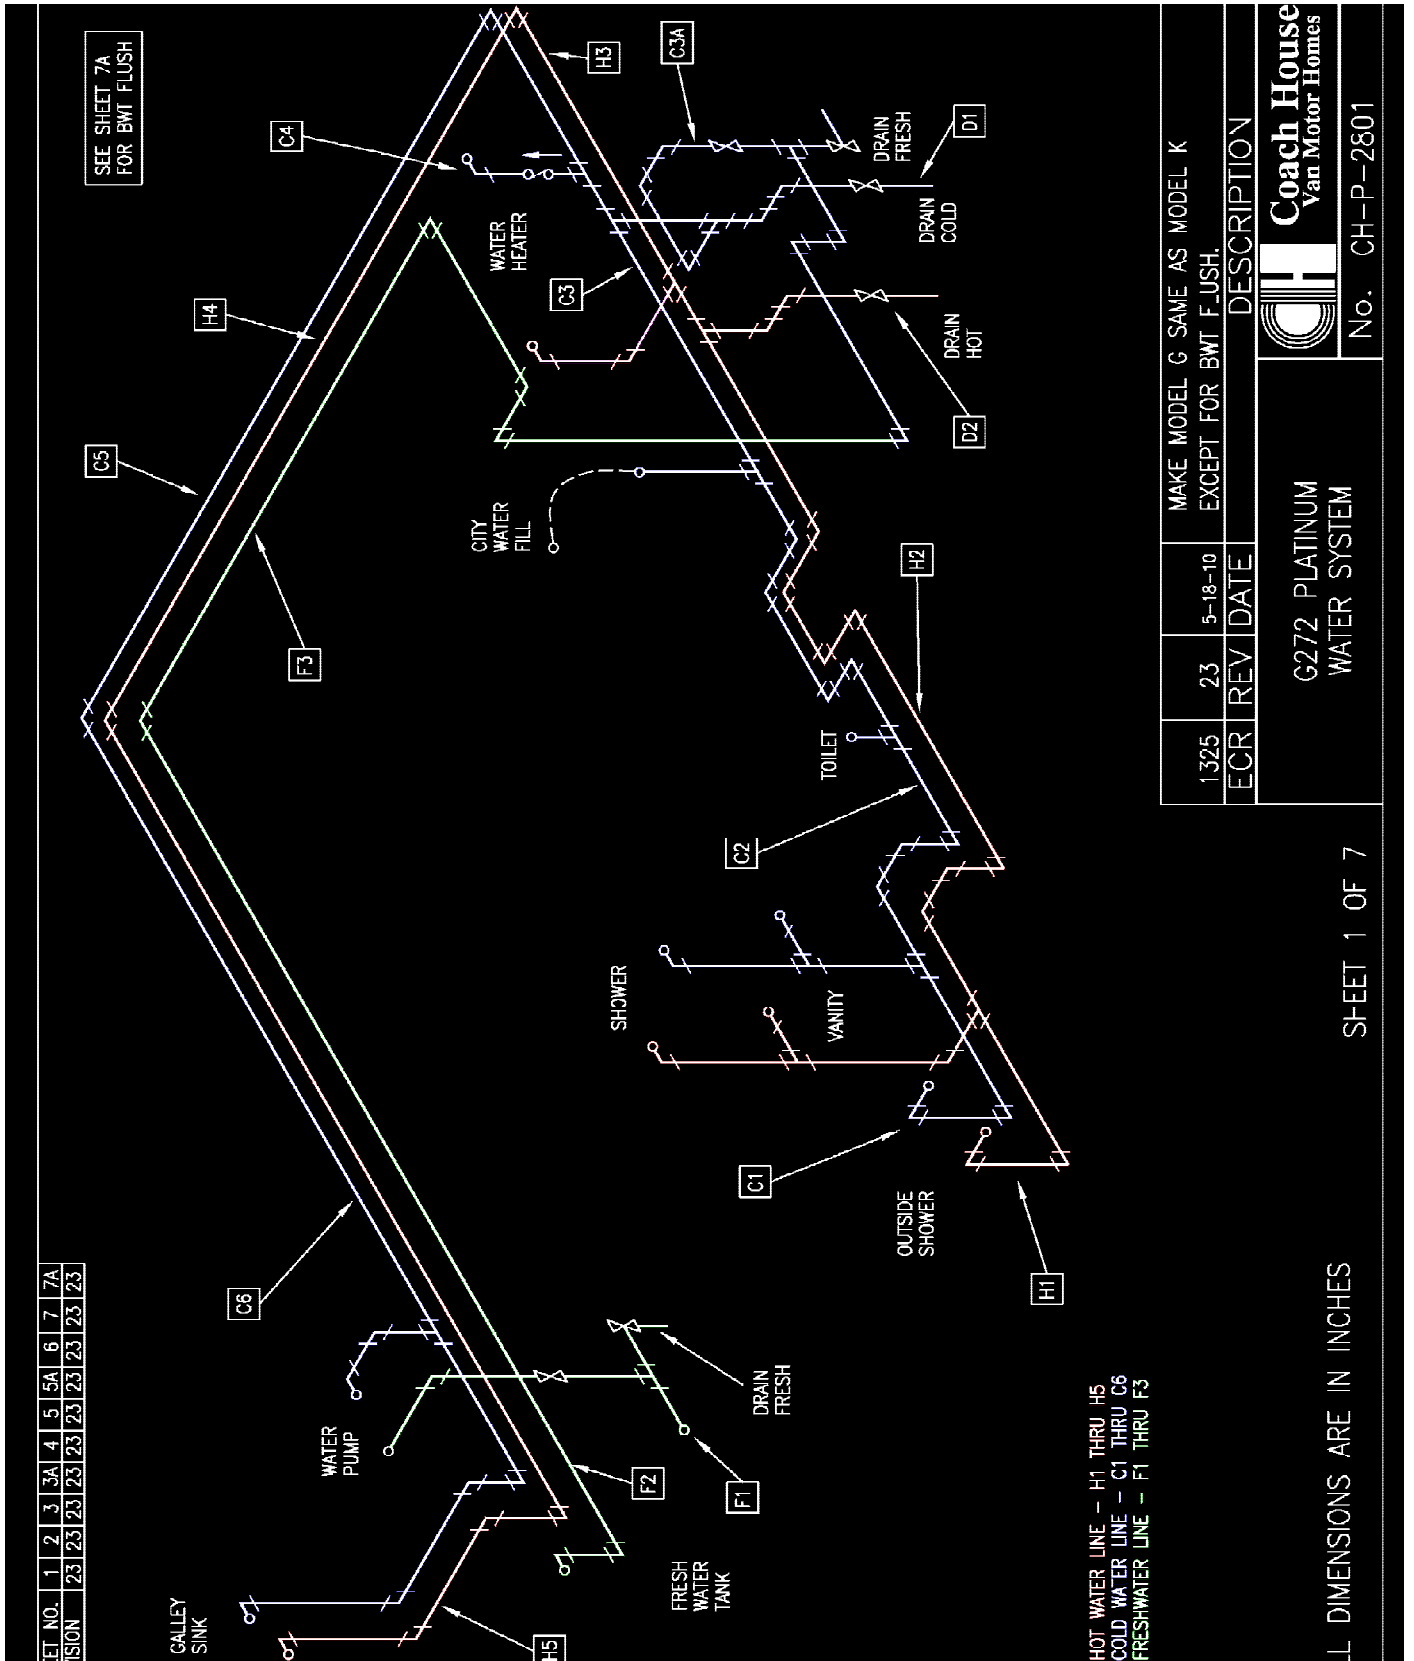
SEE SHEET 7A FOR BWT FLUSH

| ET NO. | 1 | 2 | 3 | 3A | 4 | 5 | 5A | 6 | 7 | 7A |
|---|---|---|---|---|---|---|---|---|---|---|
| ISION | 23 | 23 | 23 | 23 | 23 | 23 | 23 | 23 | 23 | 23 |

H3
C3A
C4
H4
C5
C3
D1
DRAIN FRESH
DRAIN COLD
DRAIN HOT
D2
WATER HEATER
CITY WATER FILL
F3
H2
TOILET
C2
SHOWER
VANITY
C1
OUTSIDE SHOWER
H1
C6
WATER PUMP
DRAIN FRESH
F2
F1
FRESH WATER TANK
GALLEY SINK
H5

HOT WATER LINE - H1 THRU H5
COLD WATER LINE - C1 THRU C6
FRESHWATER LINE - F1 THRU F3

L DIMENSIONS ARE IN INCHES

SHEET 1 OF 7

| 1325 | 23 | 5-18-10 | MAKE MODEL G SAME AS MODEL K EXCEPT FOR BWT F_USH. |
|---|---|---|---|
| ECR | REV | DATE | DESCRIPTION |

G272 PLATINUM WATER SYSTEM

Coach House Van Motor Homes

No. CH-P-2801